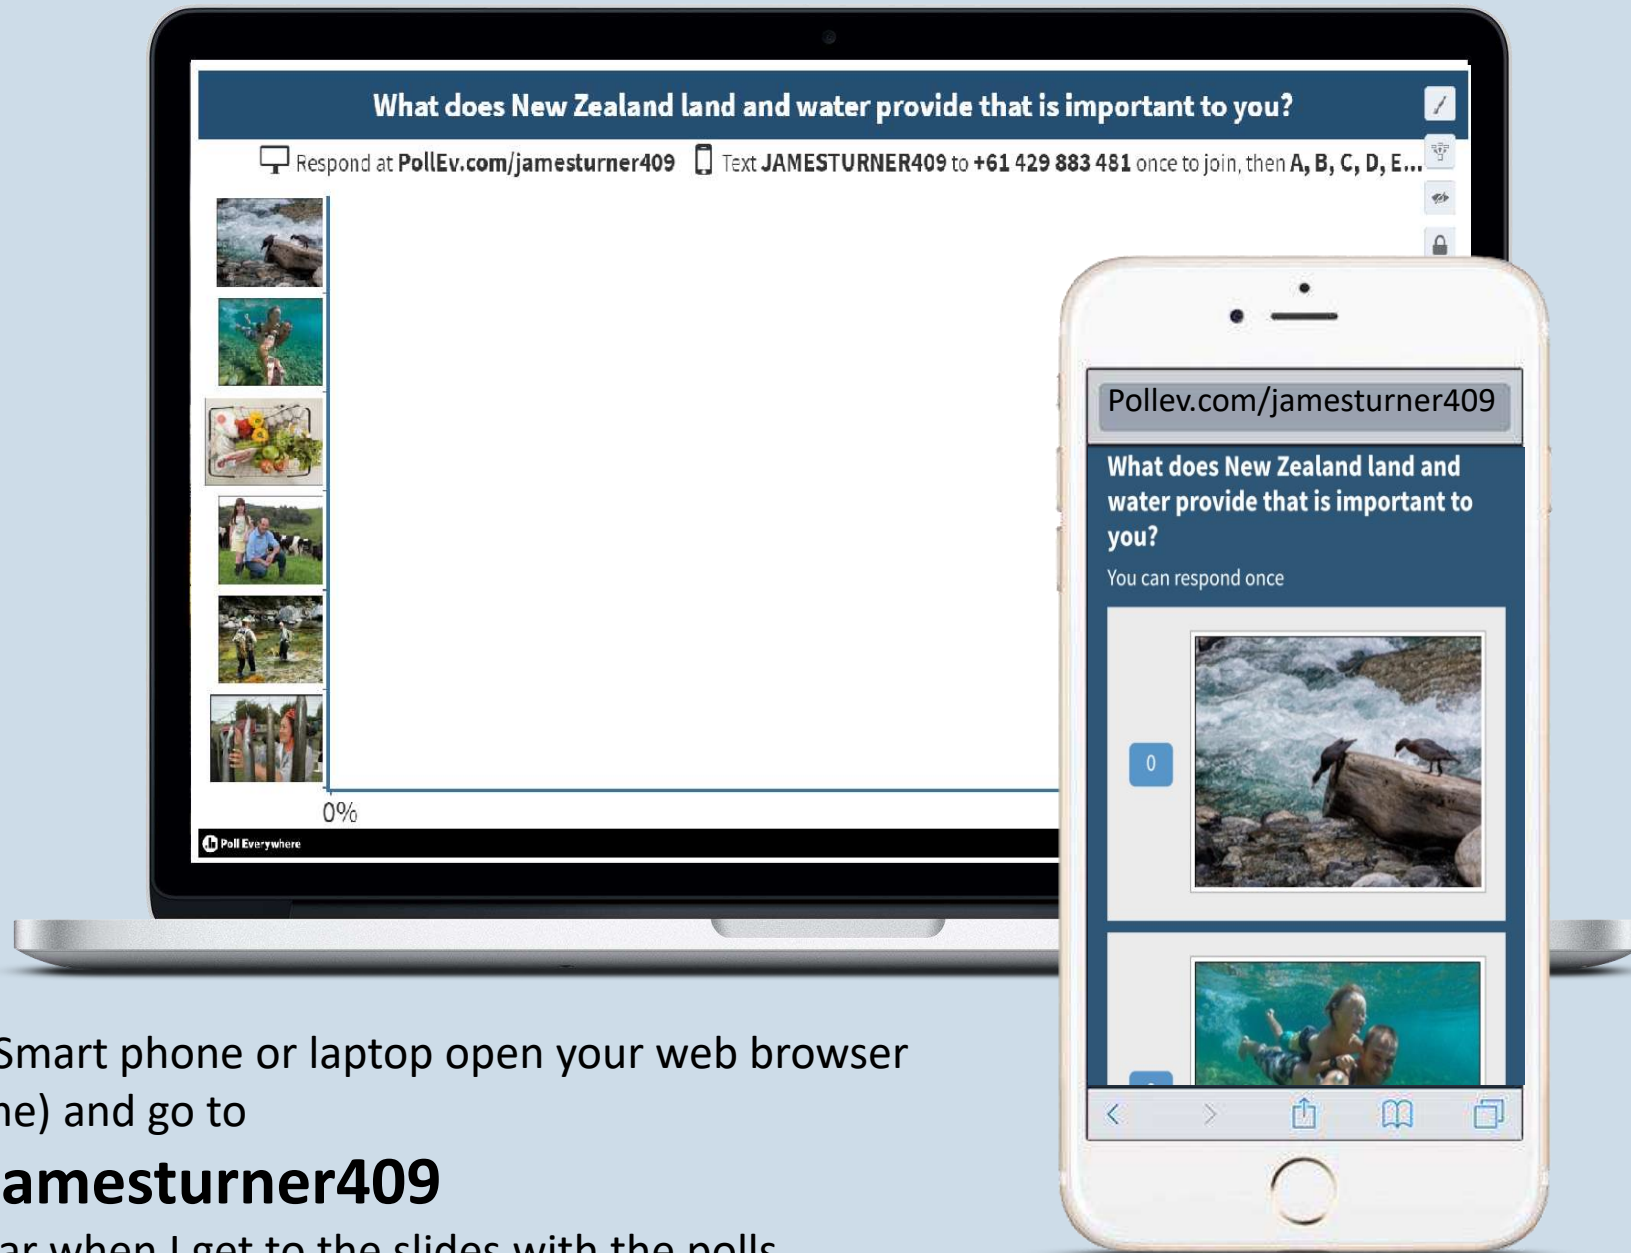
What does New Zealand land and water provide that is important to you?

Respond at PollEv.com/jamesturner409 Text JAMESTURNER409 to +61 429 883 481 once to join, then A, B, C, D, E...

0%

Poll Everywhere

Pollev.com/jamesturner409

What does New Zealand land and water provide that is important to you?

You can respond once

0

Smart phone or laptop open your web browser
ne) and go to

amesturner409

ar when I get to the slides with the polls